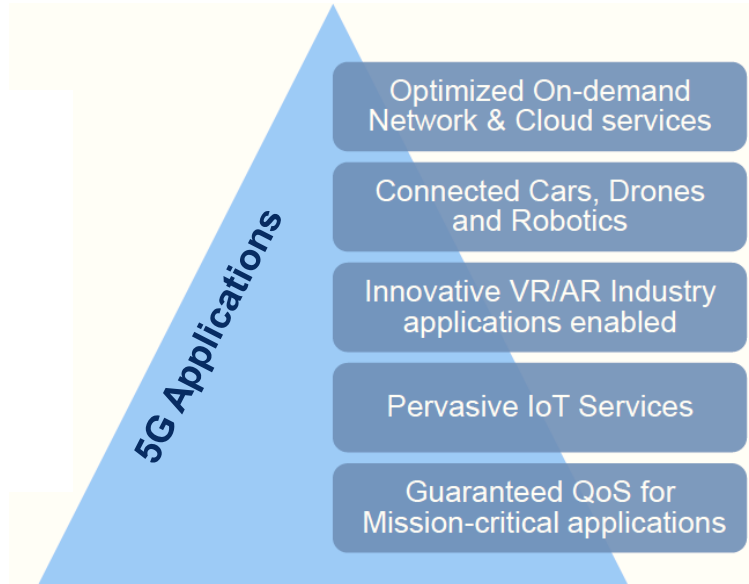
5G Applications

Optimized On-demand Network & Cloud services

Connected Cars, Drones and Robotics

Innovative VR/AR Industry applications enabled

Pervasive IoT Services

Guaranteed QoS for Mission-critical applications